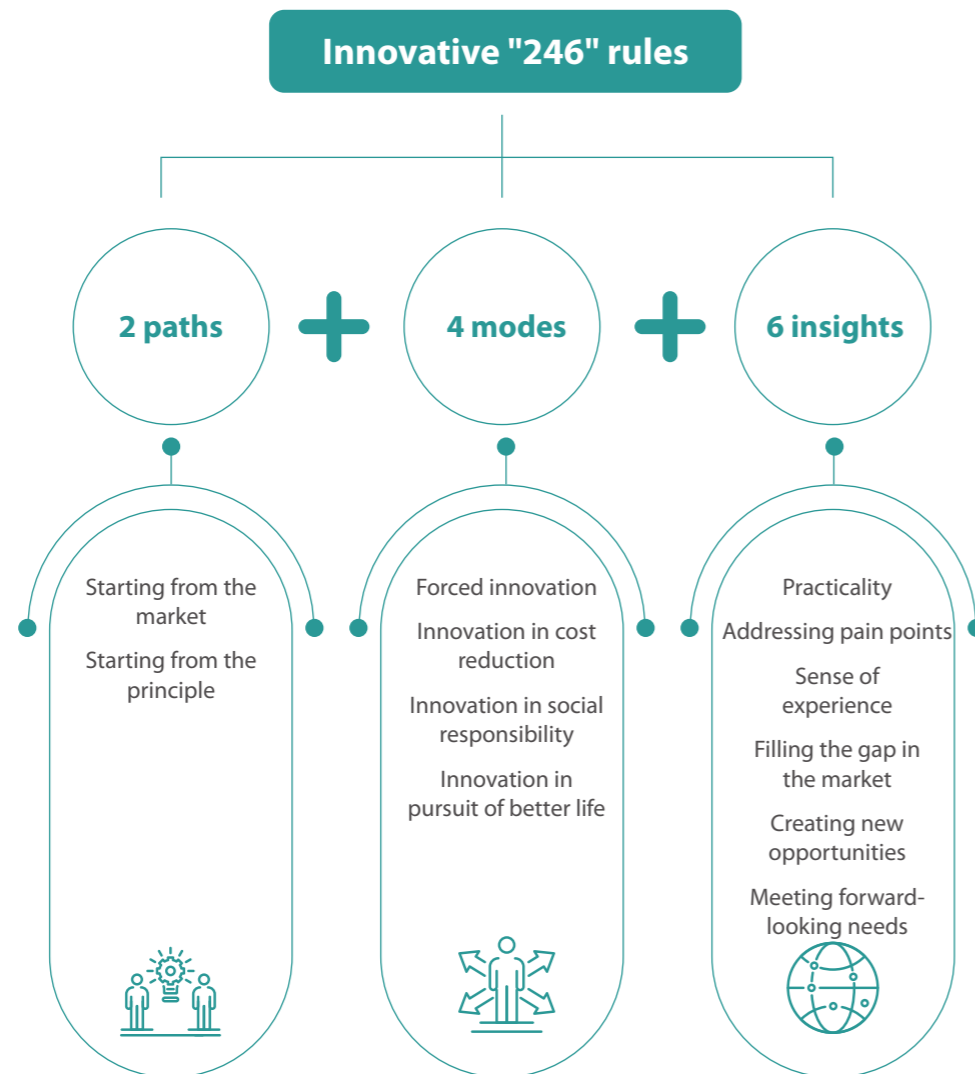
Innovative "246" rules

2 paths

4 modes

6 insights

Starting from the market

Starting from the principle

Forced innovation

Innovation in cost reduction

Innovation in social responsibility

Innovation in pursuit of better life

Practicality

Addressing pain points

Sense of experience

Filling the gap in the market

Creating new opportunities

Meeting forward-looking needs